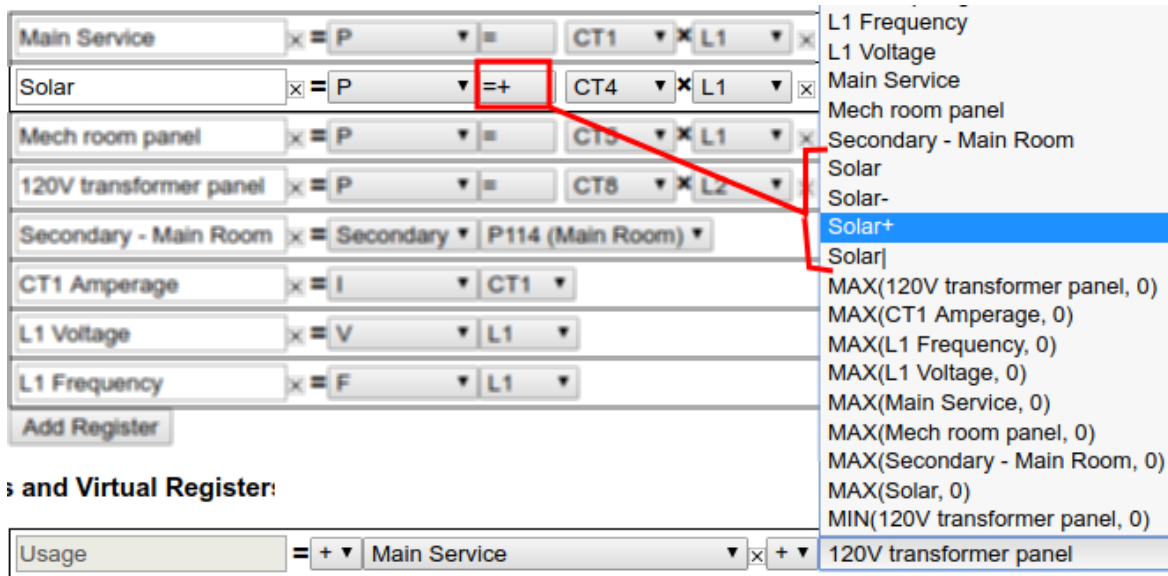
Main Service ☒ = P ▾ = CT1 ▾ × L1 ▾ ☒
Solar ☒ = P ▾ =+ CT4 ▾ × L1 ▾ ☒
Mech room panel ☒ = P ▾ = CT5 ▾ × L1 ▾ ☒
120V transformer panel ☒ = P ▾ = CT8 ▾ × L2 ▾
Secondary - Main Room ☒ = Secondary ▾ P114 (Main Room) ▾
CT1 Amperage ☒ = I ▾ CT1 ▾
L1 Voltage ☒ = V ▾ L1 ▾
L1 Frequency ☒ = F ▾ L1 ▾
Add Register

s and Virtual Register

Usage = + ▾ Main Service ▾ ☒ + ▾ 120V transformer panel

L1 Frequency
L1 Voltage
Main Service
Mech room panel
Secondary - Main Room
Solar
Solar-
Solar+
Solar|
MAX(120V transformer panel, 0)
MAX(CT1 Amperage, 0)
MAX(L1 Frequency, 0)
MAX(L1 Voltage, 0)
MAX(Main Service, 0)
MAX(Mech room panel, 0)
MAX(Secondary - Main Room, 0)
MAX(Solar, 0)
MIN(120V transformer panel, 0)